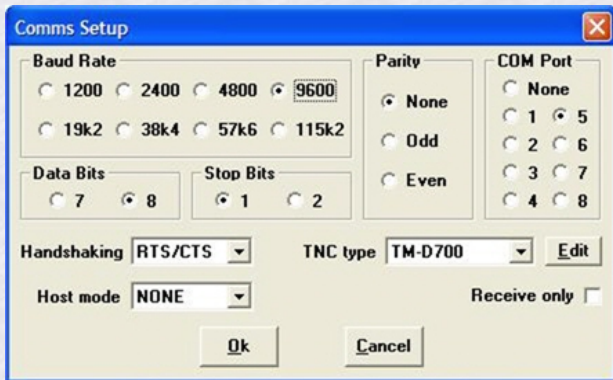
Comms Setup

Baud Rate
1200 2400 4800 9600
19k2 38k4 57k6 115k2

Parity
None
Odd
Even

COM Port
None
1 5
2 6
3 7
4 8

Data Bits
7 8

Stop Bits
1 2

Handshaking RTS/CTS

TNC type TM-D700

Edit

Host mode NONE

Receive only

Ok

Cancel